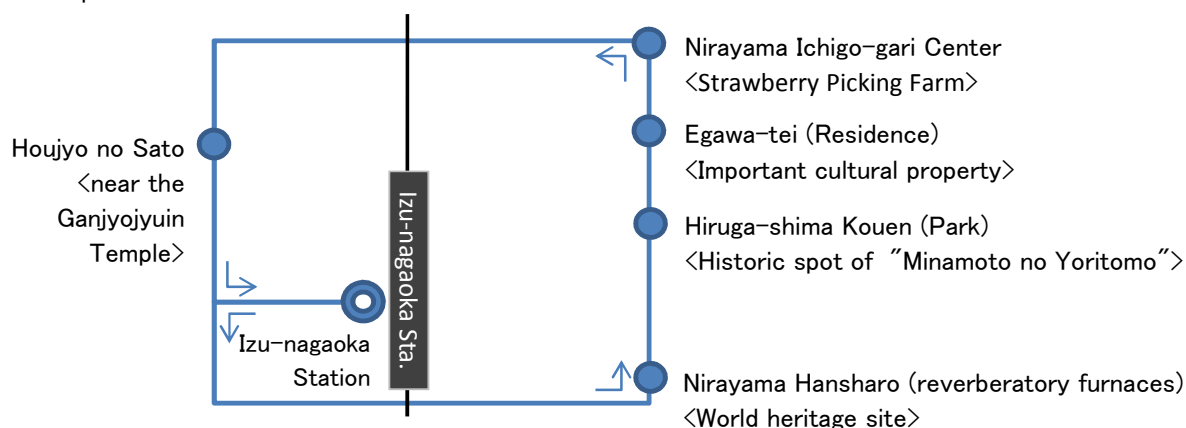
Nirayama Ichigo-gari Center
<Strawberry Picking Farm>

Egawa-tei (Residence)
<Important cultural property>

Hiruga-shima Kouen (Park)
<Historic spot of "Minamoto no Yoritomo">

Nirayama Hansharo (reverberatory furnaces)
<World heritage site>

Houjyo no Sato <near the Ganjyojyuin Temple>

Izu-nagaoka Sta.

Izu-nagaoka Station